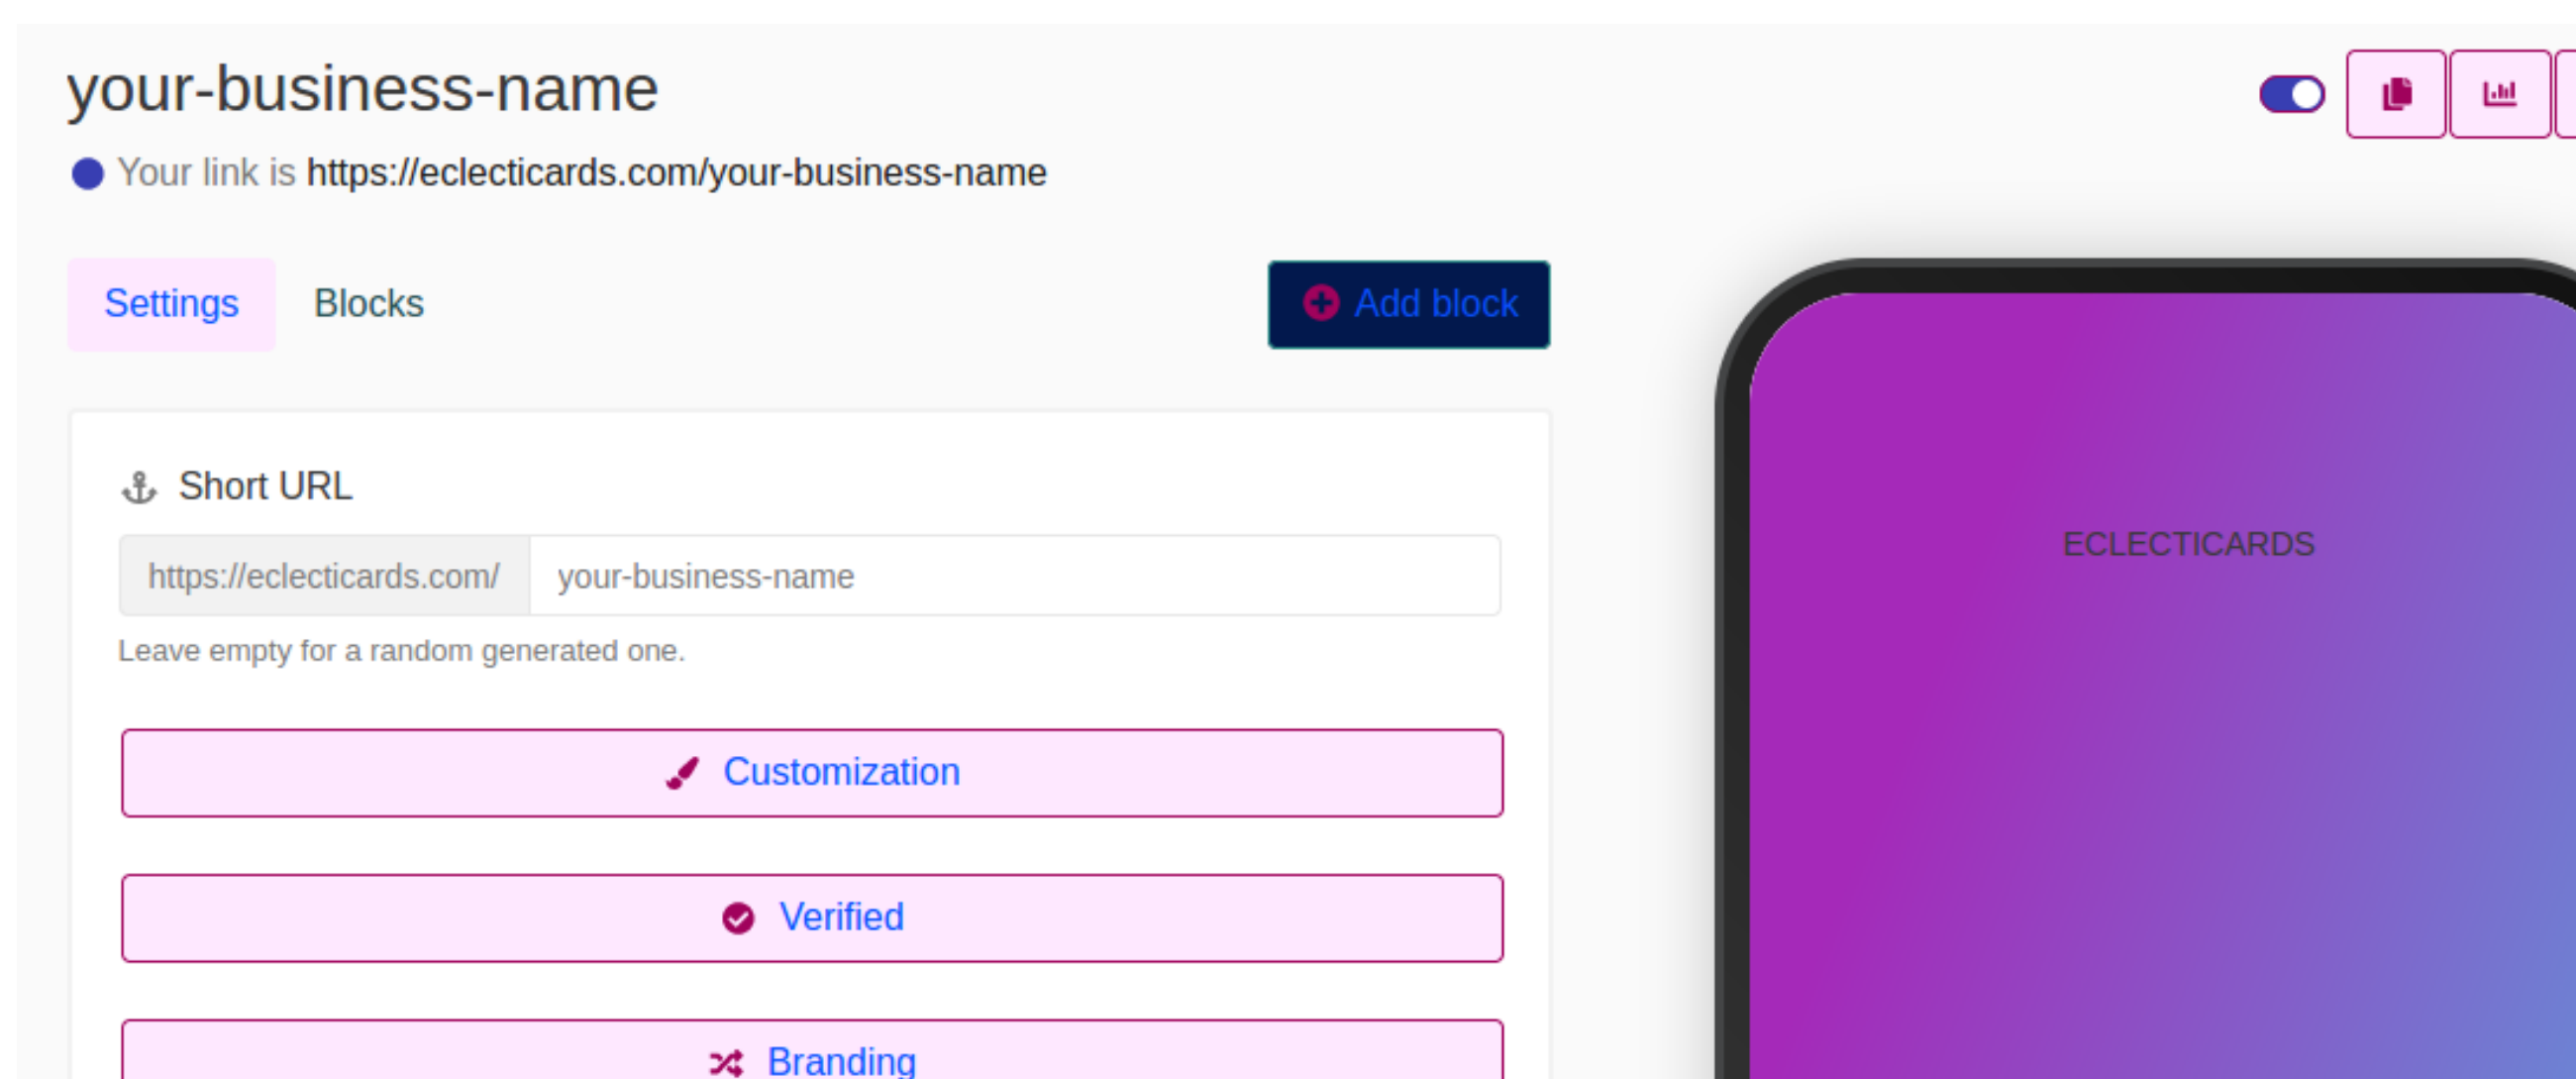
your-business-name

Your link is https://eclecticards.com/your-business-name

Settings

Blocks

Add block

Short URL

https://eclecticards.com/ your-business-name

Leave empty for a random generated one.

Customization

Verified

Branding

ECLECTICARDS